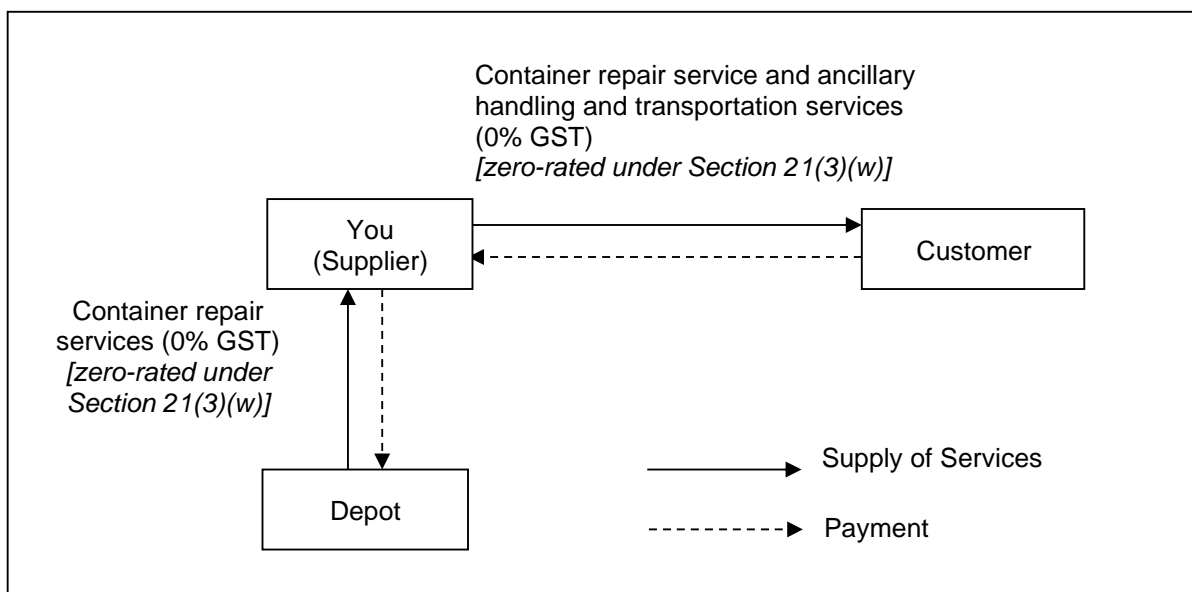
Container repair service and ancillary handling and transportation services (0% GST)
*[zero-rated under Section 21(3)(w)]*

You
(Supplier)

Customer

Container repair services (0% GST)
*[zero-rated under Section 21(3)(w)]*

Depot

Supply of Services

Payment